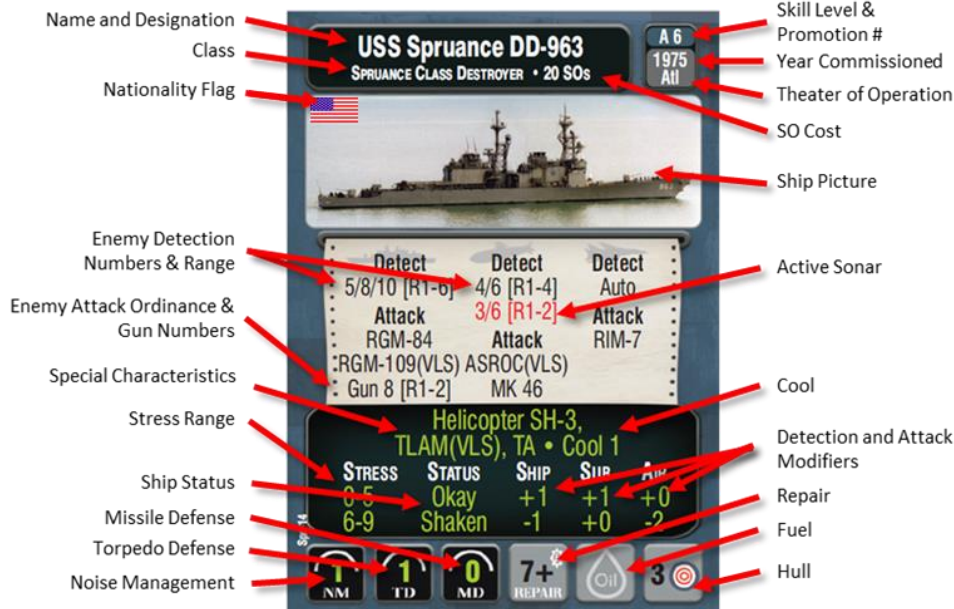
Name and Designation
Class
Nationality Flag

USS Spruance DD-963
Spruance Class Destroyer • 20 SOs

A 6
1975
Atl

Skill Level & Promotion #
Year Commissioned
Theater of Operation
SO Cost
Ship Picture

Enemy Detection Numbers & Range
Enemy Attack Ordinance & Gun Numbers
Special Characteristics
Stress Range
Ship Status
Missile Defense
Torpedo Defense
Noise Management

| Detect | Detect | Detect |
|---|---|---|
| 5/8/10 [R1-6] | 4/6 [R1-4] | Auto |
| | 3/6 [R1-2] | |
| Attack | | Attack |
| RGM-84 | Attack | RIM-7 |
| RGM-109(VLS) | ASROC(VLS) | |
| Gun 8 [R1-2] | MK 46 | |

Active Sonar
Cool
Detection and Attack Modifiers
Repair
Fuel
Hull

Helicopter SH-3, TLAM(VLS), TA • Cool 1

| Stress | Status | Ship | Sub | Air |
|---|---|---|---|---|
| 0-5 | Okay | +1 | +1 | +0 |
| 6-9 | Shaken | -1 | +0 | -2 |

Spr 14
1 NM
1 TD
0 MD
7+ REPAIR
Oil
3